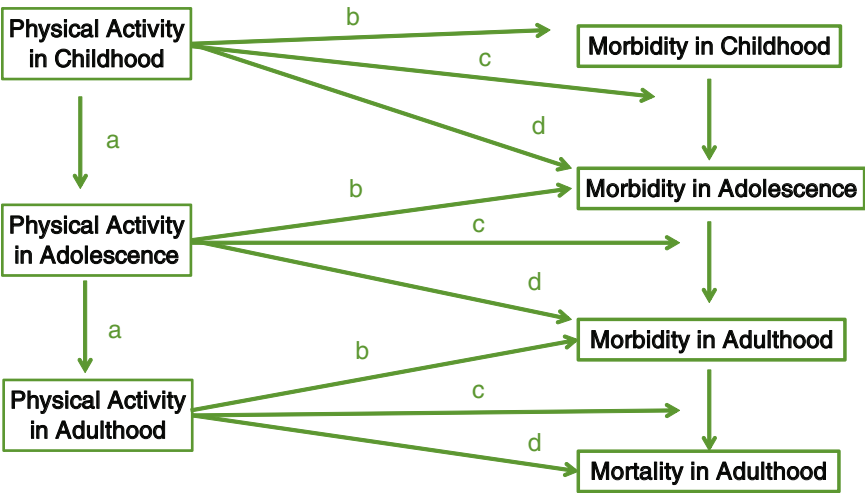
Physical Activity in Childhood

b

Morbidity in Childhood

c

a

d

Morbidity in Adolescence

b

Physical Activity in Adolescence

c

d

a

Morbidity in Adulthood

b

Physical Activity in Adulthood

c

d

Mortality in Adulthood